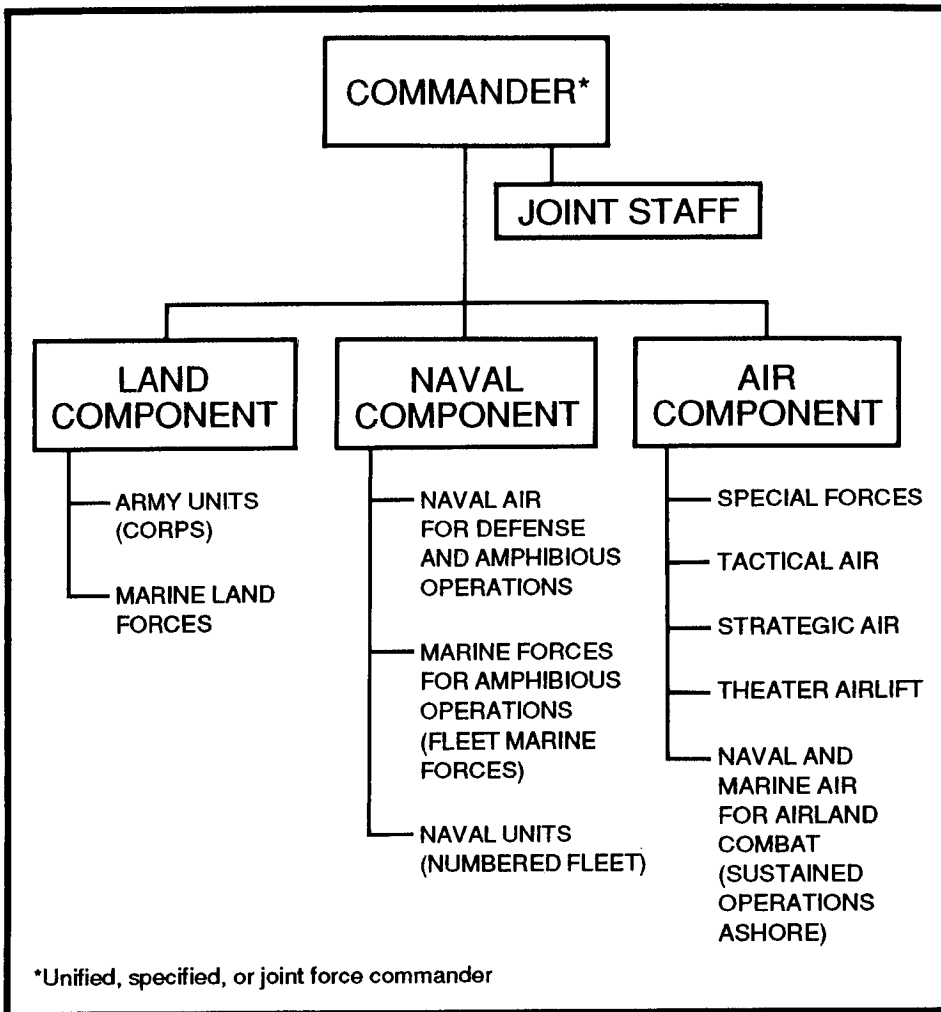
COMMANDER*

JOINT STAFF

LAND COMPONENT

ARMY UNITS (CORPS)

MARINE LAND FORCES

NAVAL COMPONENT

NAVAL AIR FOR DEFENSE AND AMPHIBIOUS OPERATIONS

MARINE FORCES FOR AMPHIBIOUS OPERATIONS (FLEET MARINE FORCES)

NAVAL UNITS (NUMBERED FLEET)

AIR COMPONENT

SPECIAL FORCES

TACTICAL AIR

STRATEGIC AIR

THEATER AIRLIFT

NAVAL AND MARINE AIR FOR AIRLAND COMBAT (SUSTAINED OPERATIONS ASHORE)

*Unified, specified, or joint force commander